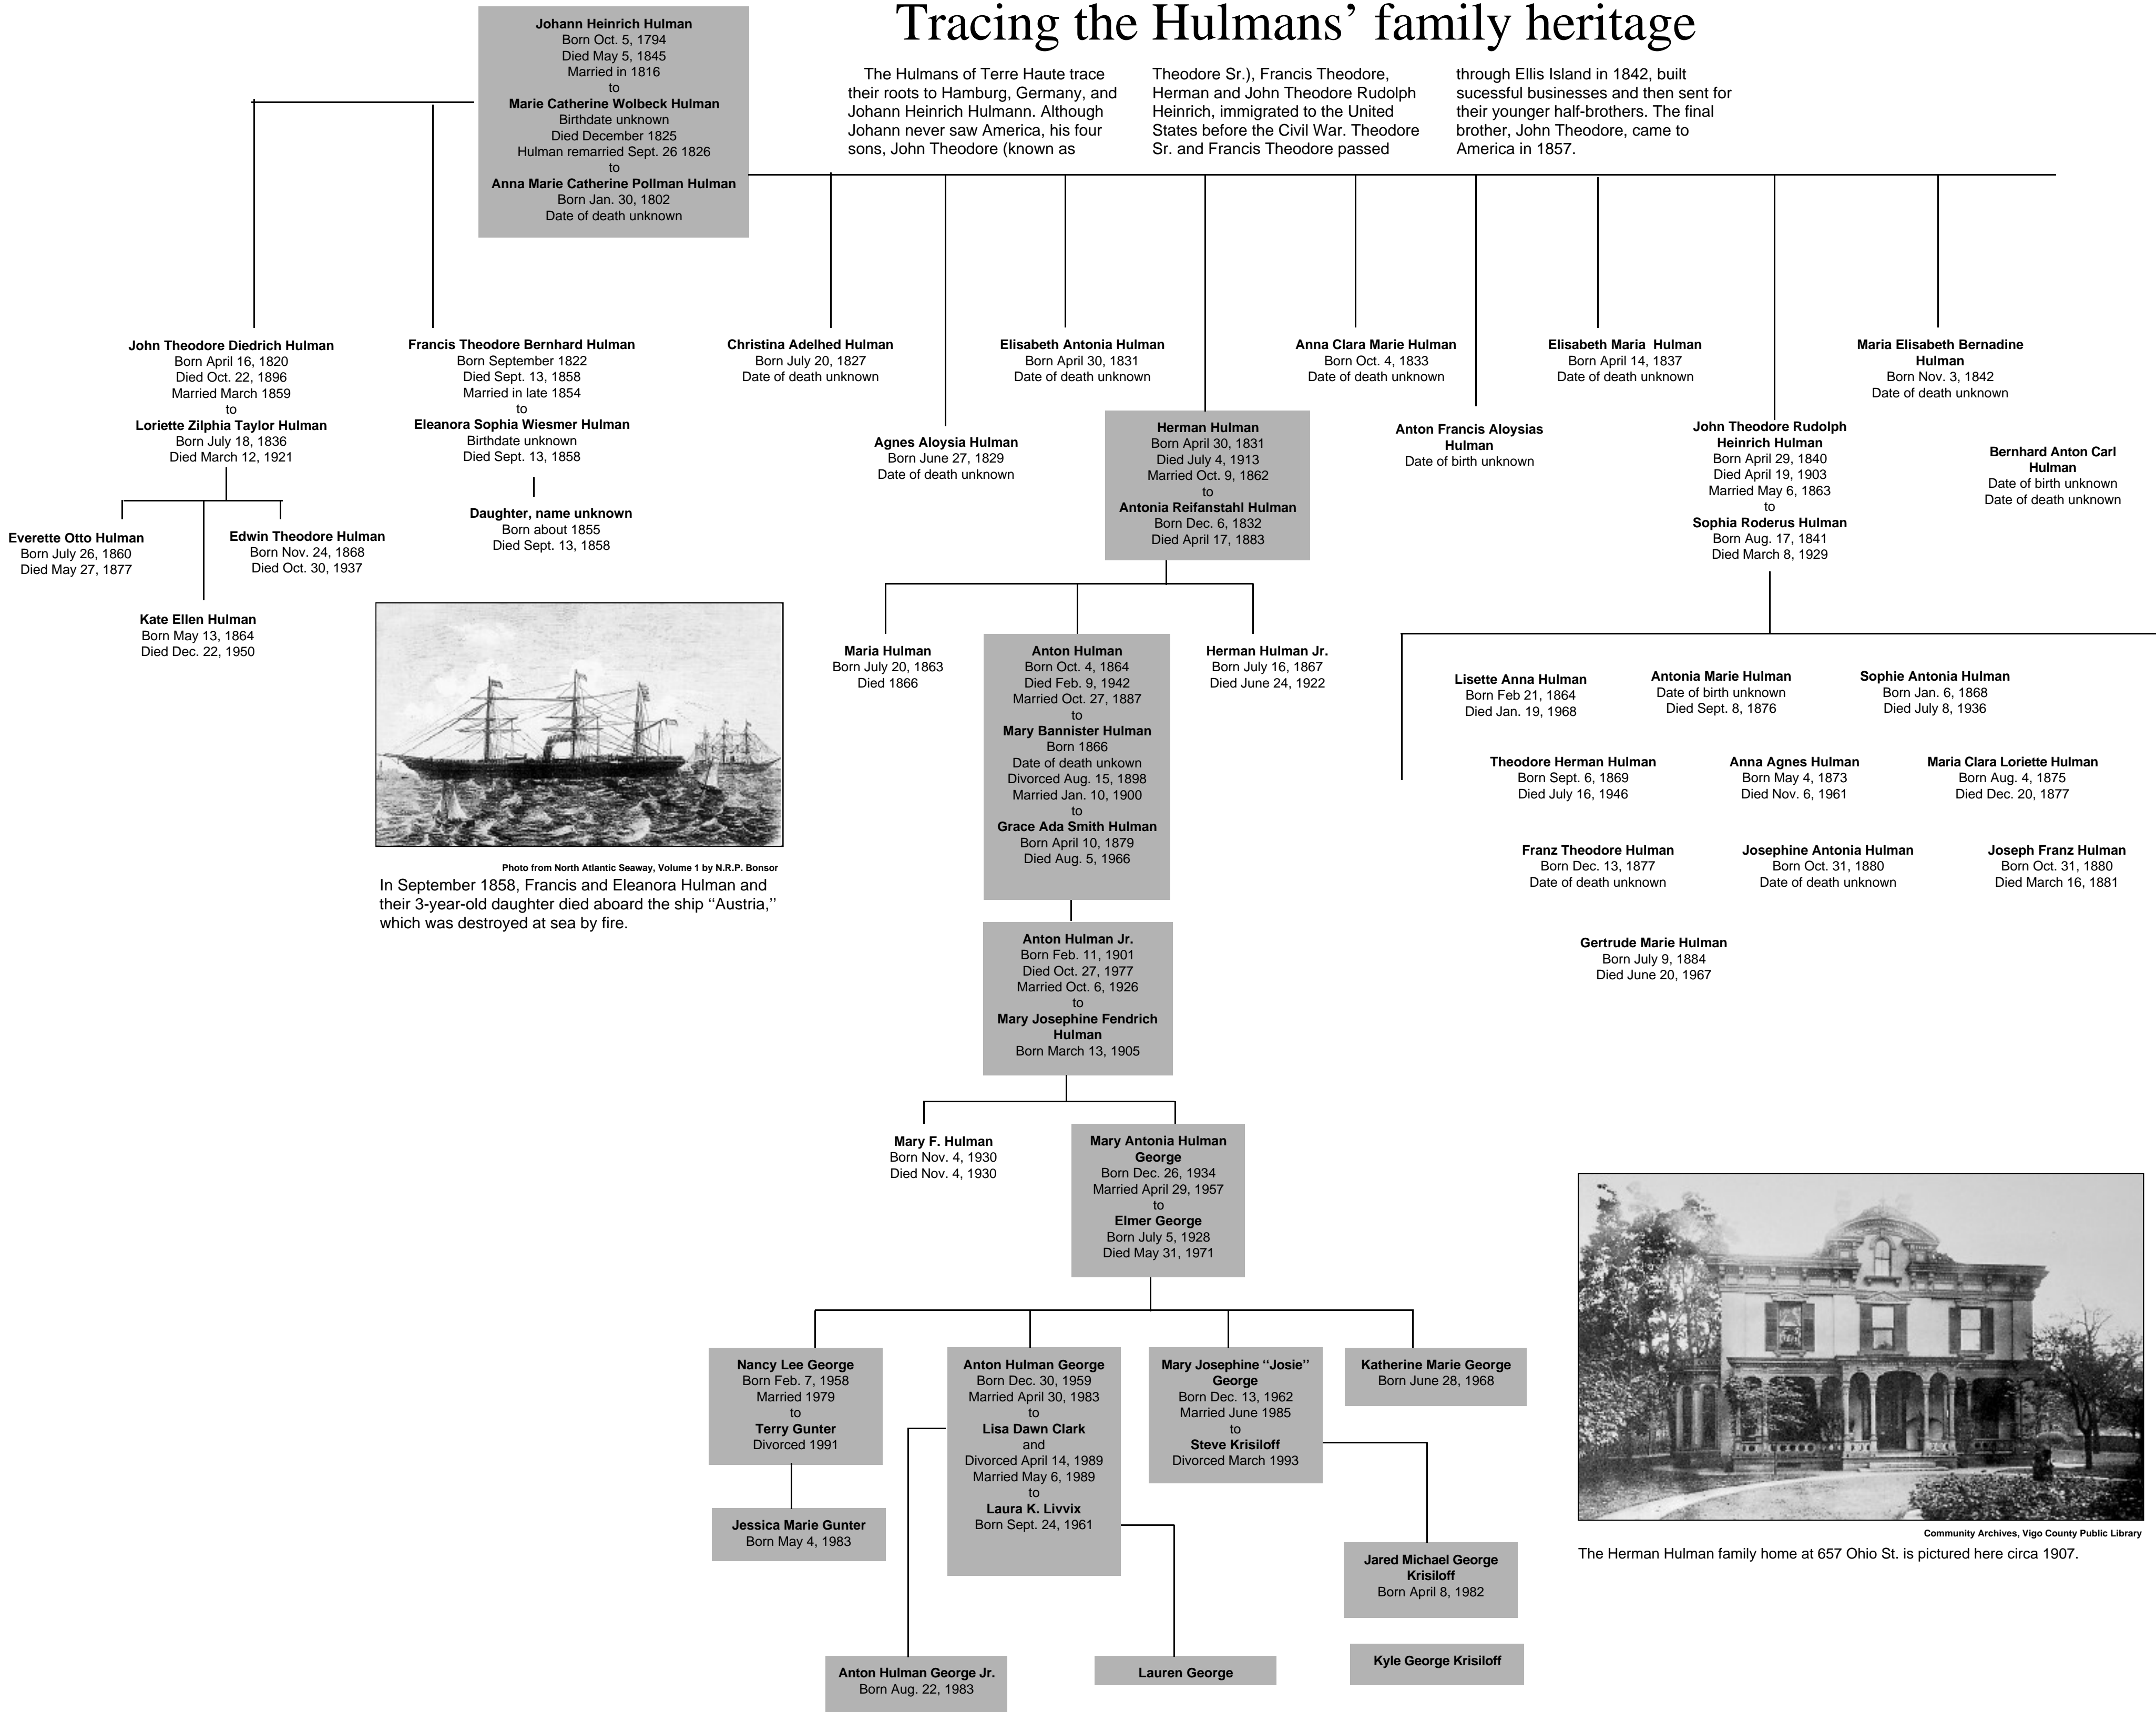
Tracing the Hulmans' family heritage

Johann Heinrich Hulman
Born Oct. 5, 1794
Died May 5, 1845
Married in 1816
to
Marie Catherine Wolbeck Hulman
Birthdate unknown
Died December 1825
Hulman remarried Sept. 26 1826
to
Anna Marie Catherine Pollman Hulman
Born Jan. 30, 1802
Date of death unknown

The Hulmans of Terre Haute trace their roots to Hamburg, Germany, and Johann Heinrich Hulmann. Although Johann never saw America, his four sons, John Theodore (known as Theodore Sr.), Francis Theodore, Herman and John Theodore Rudolph Heinrich, immigrated to the United States before the Civil War. Theodore Sr. and Francis Theodore passed through Ellis Island in 1842, built sucessful businesses and then sent for their younger half-brothers. The final brother, John Theodore, came to America in 1857.

John Theodore Diedrich Hulman
Born April 16, 1820
Died Oct. 22, 1896
Married March 1859
to
Loriette Zilphia Taylor Hulman
Born July 18, 1836
Died March 12, 1921

Francis Theodore Bernhard Hulman
Born September 1822
Died Sept. 13, 1858
Married in late 1854
to
Eleanora Sophia Wiesmer Hulman
Birthdate unknown
Died Sept. 13, 1858

Christina Adelhed Hulman
Born July 20, 1827
Date of death unknown

Elisabeth Antonia Hulman
Born April 30, 1831
Date of death unknown

Anna Clara Marie Hulman
Born Oct. 4, 1833
Date of death unknown

Elisabeth Maria Hulman
Born April 14, 1837
Date of death unknown

Maria Elisabeth Bernadine Hulman
Born Nov. 3, 1842
Date of death unknown

Agnes Aloysia Hulman
Born June 27, 1829
Date of death unknown

Herman Hulman
Born April 30, 1831
Died July 4, 1913
Married Oct. 9, 1862
to
Antonia Reifanstahl Hulman
Born Dec. 6, 1832
Died April 17, 1883

Anton Francis Aloysias Hulman
Date of birth unknown

John Theodore Rudolph Heinrich Hulman
Born April 29, 1840
Died April 19, 1903
Married May 6, 1863
to
Sophia Roderus Hulman
Born Aug. 17, 1841
Died March 8, 1929

Bernhard Anton Carl Hulman
Date of birth unknown
Date of death unknown

Everette Otto Hulman
Born July 26, 1860
Died May 27, 1877

Edwin Theodore Hulman
Born Nov. 24, 1868
Died Oct. 30, 1937

Kate Ellen Hulman
Born May 13, 1864
Died Dec. 22, 1950

Daughter, name unknown
Born about 1855
Died Sept. 13, 1858

Photo from North Atlantic Seaway, Volume 1 by N.R.P. Bonsor
In September 1858, Francis and Eleanora Hulman and their 3-year-old daughter died aboard the ship "Austria," which was destroyed at sea by fire.

Maria Hulman
Born July 20, 1863
Died 1866

Anton Hulman
Born Oct. 4, 1864
Died Feb. 9, 1942
Married Oct. 27, 1887
to
Mary Bannister Hulman
Born 1866
Date of death unkown
Divorced Aug. 15, 1898
Married Jan. 10, 1900
to
Grace Ada Smith Hulman
Born April 10, 1879
Died Aug. 5, 1966

Herman Hulman Jr.
Born July 16, 1867
Died June 24, 1922

Lisette Anna Hulman
Born Feb 21, 1864
Died Jan. 19, 1968

Antonia Marie Hulman
Date of birth unknown
Died Sept. 8, 1876

Sophie Antonia Hulman
Born Jan. 6, 1868
Died July 8, 1936

Theodore Herman Hulman
Born Sept. 6, 1869
Died July 16, 1946

Anna Agnes Hulman
Born May 4, 1873
Died Nov. 6, 1961

Maria Clara Loriette Hulman
Born Aug. 4, 1875
Died Dec. 20, 1877

Franz Theodore Hulman
Born Dec. 13, 1877
Date of death unknown

Josephine Antonia Hulman
Born Oct. 31, 1880
Date of death unknown

Joseph Franz Hulman
Born Oct. 31, 1880
Died March 16, 1881

Gertrude Marie Hulman
Born July 9, 1884
Died June 20, 1967

Anton Hulman Jr.
Born Feb. 11, 1901
Died Oct. 27, 1977
Married Oct. 6, 1926
to
Mary Josephine Fendrich Hulman
Born March 13, 1905

Mary F. Hulman
Born Nov. 4, 1930
Died Nov. 4, 1930

Mary Antonia Hulman George
Born Dec. 26, 1934
Married April 29, 1957
to
Elmer George
Born July 5, 1928
Died May 31, 1971

Nancy Lee George
Born Feb. 7, 1958
Married 1979
to
Terry Gunter
Divorced 1991

Anton Hulman George
Born Dec. 30, 1959
Married April 30, 1983
to
Lisa Dawn Clark
and
Divorced April 14, 1989
Married May 6, 1989
to
Laura K. Livvix
Born Sept. 24, 1961

Mary Josephine "Josie" George
Born Dec. 13, 1962
Married June 1985
to
Steve Krisiloff
Divorced March 1993

Katherine Marie George
Born June 28, 1968

Jessica Marie Gunter
Born May 4, 1983

Jared Michael George Krisiloff
Born April 8, 1982

Kyle George Krisiloff

Anton Hulman George Jr.
Born Aug. 22, 1983

Lauren George

Community Archives, Vigo County Public Library
The Herman Hulman family home at 657 Ohio St. is pictured here circa 1907.